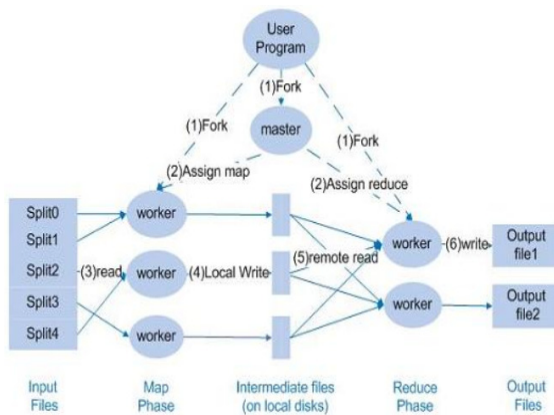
User Program

(1)Fork

(1)Fork

(1)Fork

master

(2)Assign map

(2)Assign reduce

Split0
Split1
Split2
Split3
Split4

(3)read

worker

worker

worker

(4)Local Write

(5)remote read

worker

worker

(6)write

Output file1

Output file2

Input Files

Map Phase

Intermediate files (on local disks)

Reduce Phase

Output Files